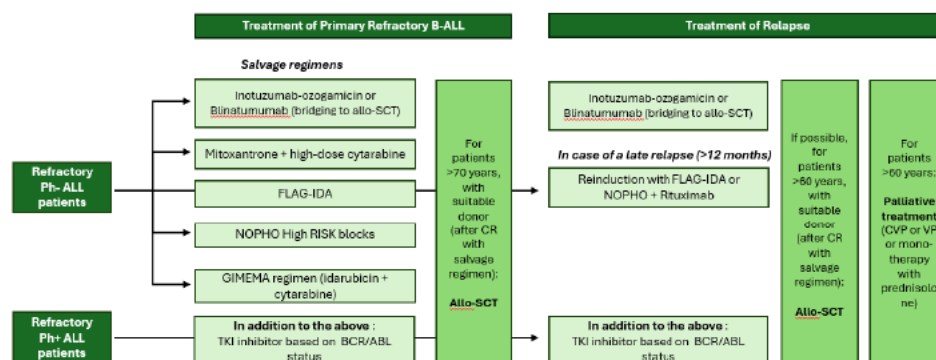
Treatment of Primary Refractory B-ALL

Treatment of Relapse

Salvage regimens

Inotuzumab-ozogamicin or Blinatumumab (bridging to allo-SCT)

Mitoxantrone + high-dose cytarabine

FLAG-IDA

NOPHO High RISK blocks

GIMEMA regimen (idarubicin + cytarabine)

Refractory Ph- ALL patients

Refractory Ph+ ALL patients

In addition to the above : TKI inhibitor based on BCR/ABL status

For patients >70 years, with suitable donor (after CR with salvage regimen): Allo-SCT

Inotuzumab-ozogamicin or Blinatumumab (bridging to allo-SCT)

In case of a late relapse (>12 months)

Reinduction with FLAG-IDA or NOPHO + Rituximab

In addition to the above : TKI inhibitor based on BCR/ABL status

If possible, for patients >60 years, with suitable donor (after CR with salvage regimen): Allo-SCT

For patients >60 years: Palliative treatment (CVP or VP or mono-therapy with prednisolone)